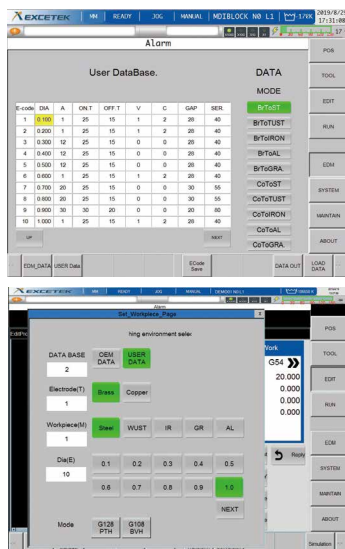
EXCETEK | MN | READY | JOG | MANUAL | MDIBLOCK N0 L1 | 1/0% | 2019/8/25 17:31:08

Alarm

POS

TOOL

EDIT

RUN

EDM

SYSTEM

MAINTAIN

ABOUT

User DataBase.

DATA MODE

| E-code | DIA | A | ON.T | OFF.T | V | C | GAP | SER. |
|---|---|---|---|---|---|---|---|---|
| 1 | 0.100 | 1 | 25 | 15 | 1 | 2 | 28 | 40 |
| 2 | 0.200 | 1 | 25 | 15 | 1 | 2 | 28 | 40 |
| 3 | 0.300 | 12 | 25 | 15 | 0 | 0 | 28 | 40 |
| 4 | 0.400 | 12 | 25 | 15 | 0 | 0 | 28 | 40 |
| 5 | 0.500 | 12 | 25 | 15 | 0 | 0 | 28 | 40 |
| 6 | 0.600 | 1 | 25 | 15 | 1 | 2 | 28 | 40 |
| 7 | 0.700 | 20 | 25 | 15 | 0 | 0 | 30 | 55 |
| 8 | 0.800 | 20 | 25 | 15 | 0 | 0 | 30 | 55 |
| 9 | 0.900 | 30 | 30 | 20 | 0 | 0 | 20 | 80 |
| 10 | 1.000 | 1 | 25 | 15 | 1 | 2 | 28 | 40 |

BrToST
BrToTUST
BrToIRON
BrToAL
BrToGRA.
CoToST
CoToTUST
CoToIRON
CoToAL
CoToGRA.

UP
NEXT

EDM_DATA | USER Data | ECode Save | DATA OUT | LOAD DATA

EXCETEK | MN | READY | JOG | MANUAL | DEMODE N0 L1

Alarm
Set_Workpiece_Page

hing environment selec

DATA BASE
OEM DATA | USER DATA
2

Electrode(T)
Brass | Copper
1

Workpiece(W)
Steel | WUST | IR | GR | AL
1

Dia(E)
0.1 | 0.2 | 0.3 | 0.4 | 0.5
10
0.6 | 0.7 | 0.8 | 0.9 | 1.0

NEXT

Mode
G128 PTH | G108 BVH

Work
G54
20.000
0.000
0.000
0.000

Reply

POS
TOOL
EDIT
RUN
EDM
SYSTEM
MAINTAIN
ABOUT
Simulation